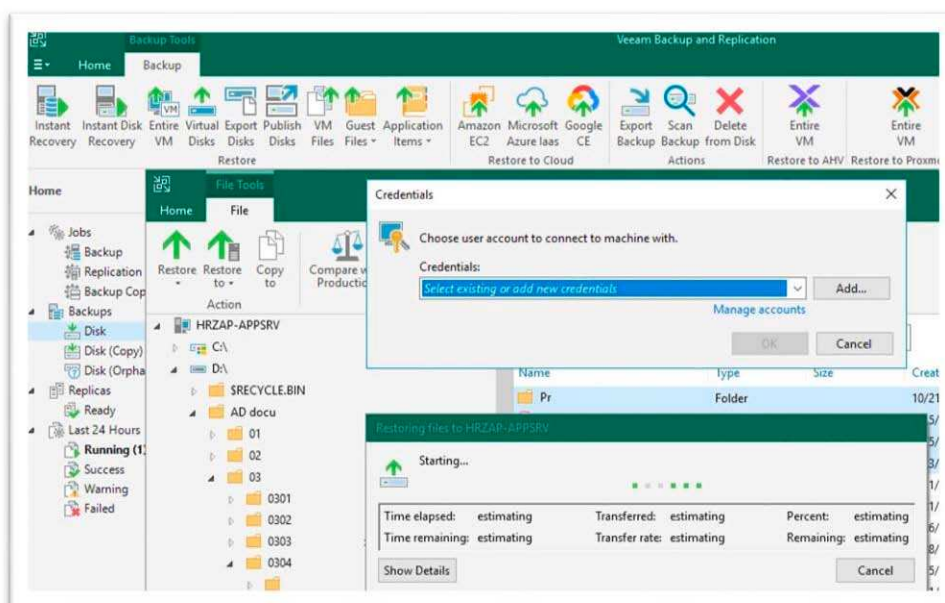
Backup Tools
Veeam Backup and Replication
Home
Backup
Instant Recovery
Instant Disk Recovery
Entire VM
Virtual Disks
Export Disks
Publish Disks
VM Files
Guest Files
Application Items
Restore
Amazon EC2
Microsoft Azure Iaas
Google CE
Restore to Cloud
Export Backup
Scan Backup
Delete from Disk
Actions
Entire VM
Restore to AHV
Entire VM
Restore to Proxm

Home
Jobs
Backup
Replication
Backup Cop
Backups
Disk
Disk (Copy)
Disk (Orpha
Replicas
Ready
Last 24 Hours
Running (1
Success
Warning
Failed

File Tools
Home
File
Restore
Restore to
Copy to
Compare w Productio
Action
HRZAP-APPSRV
C:\
D:\
$RECYCLE.BIN
AD docu
01
02
03
0301
0302
0303
0304

Credentials
Choose user account to connect to machine with.
Credentials:
Select existing or add new credentials
Add...
Manage accounts
OK
Cancel

Name
Type
Size
Creat
Pr
Folder
10/21

Restoring files to HRZAP-APPSRV
Starting...
Time elapsed: estimating
Transferred: estimating
Percent: estimating
Time remaining: estimating
Transfer rate: estimating
Remaining: estimating
Show Details
Cancel